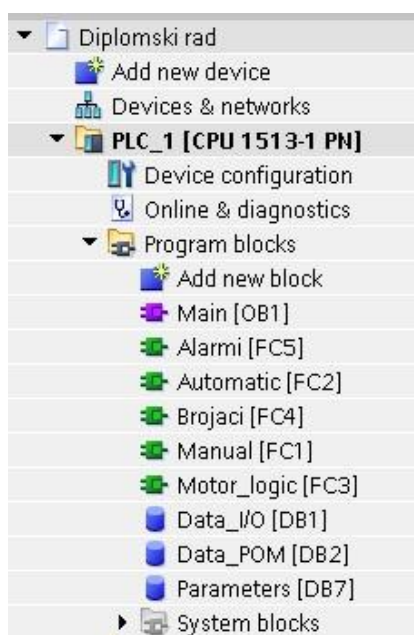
Diplomski rad
Add new device
Devices & networks
PLC_1 [CPU 1513-1 PN]
Device configuration
Online & diagnostics
Program blocks
Add new block
Main [OB1]
Alarmi [FC5]
Automatic [FC2]
Brojaci [FC4]
Manual [FC1]
Motor_logic [FC3]
Data_I/O [DB1]
Data_POM [DB2]
Parameters [DB7]
System blocks